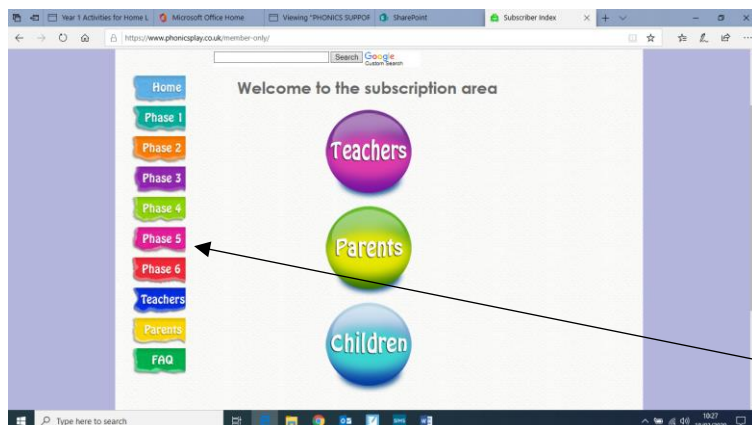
Year 1 Activities for Home L | Microsoft Office Home | Viewing "PHONICS SUPPOR | SharePoint | Subscriber Index

https://www.phonicsplay.co.uk/member-only/

Search Google Custom Search

Home
Phase 1
Phase 2
Phase 3
Phase 4
Phase 5
Phase 6
Teachers
Parents
FAQ

Welcome to the subscription area

Teachers

Parents

Children

Type here to search

10:27